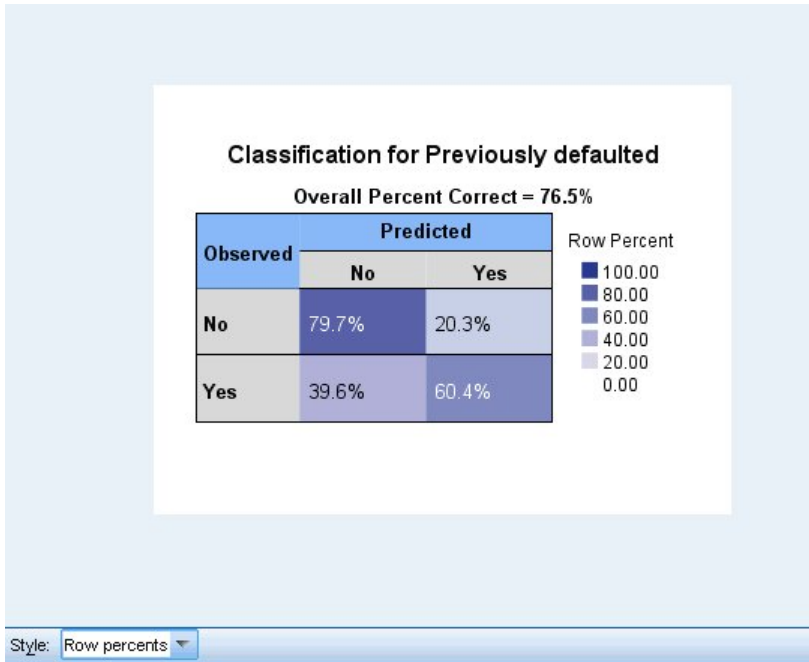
Classification for Previously defaulted

Overall Percent Correct = 76.5%

| Observed | Predicted: No | Predicted: Yes |
|---|---|---|
| No | 79.7% | 20.3% |
| Yes | 39.6% | 60.4% |

Row Percent
100.00
80.00
60.00
40.00
20.00
0.00

Style: Row percents